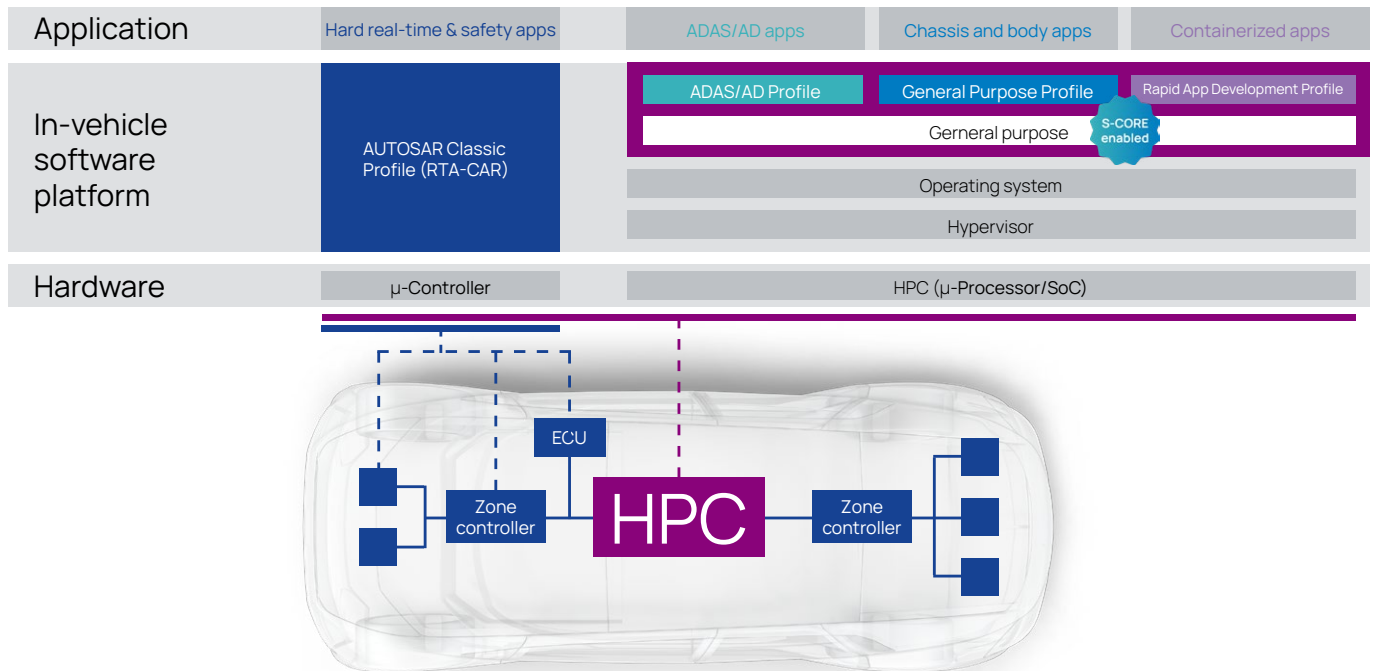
Application

Hard real-time & safety apps

ADAS/AD apps

Chassis and body apps

Containerized apps

In-vehicle software platform

AUTOSAR Classic Profile (RTA-CAR)

ADAS/AD Profile

General Purpose Profile

Rapid App Development Profile

Gerneral purpose

S-CORE enabled

Operating system

Hypervisor

Hardware

µ-Controller

HPC (µ-Processor/SoC)

ECU

Zone controller

HPC

Zone controller